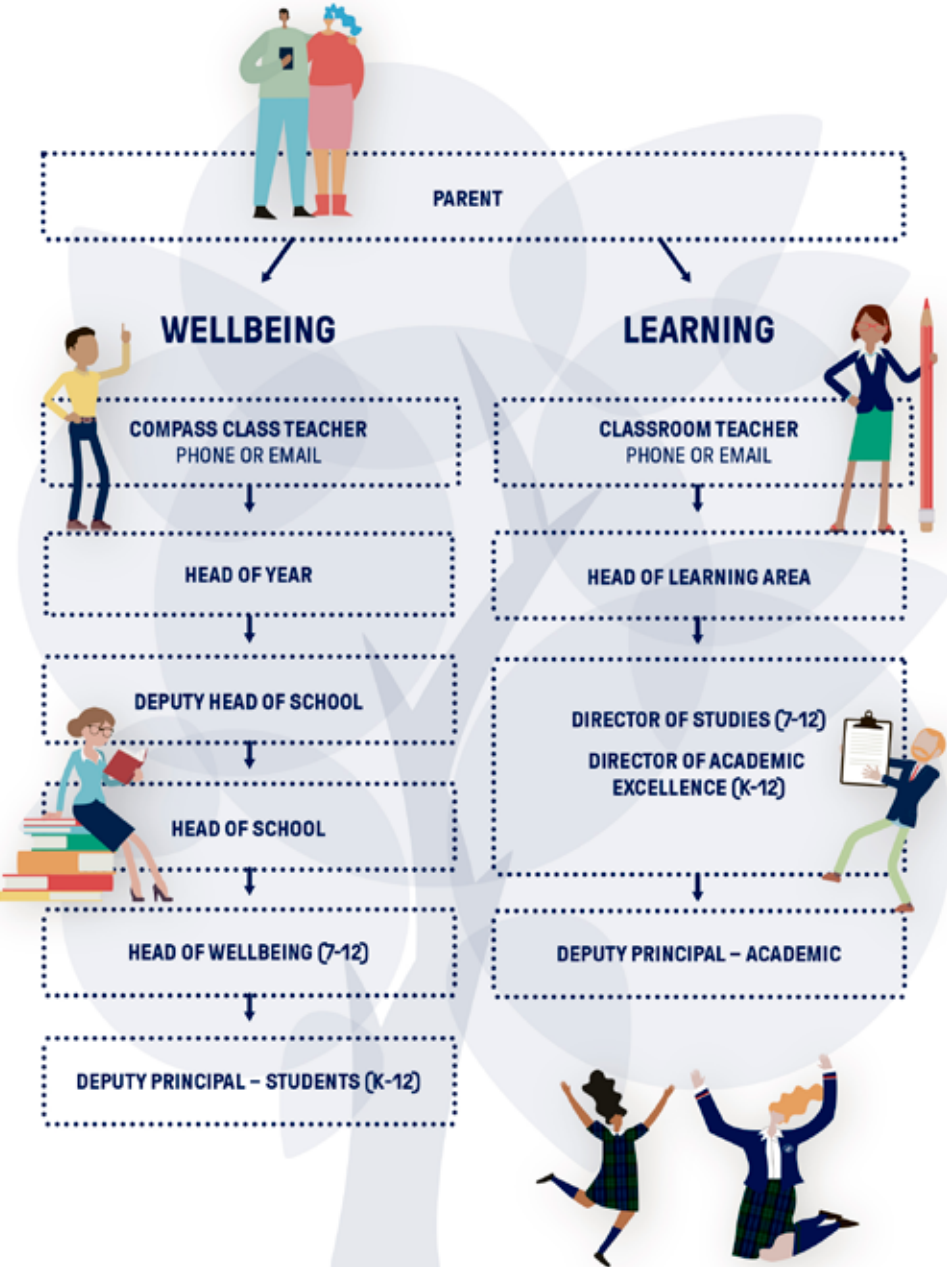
PARENT

WELLBEING

COMPASS CLASS TEACHER
PHONE OR EMAIL

HEAD OF YEAR

DEPUTY HEAD OF SCHOOL

HEAD OF SCHOOL

HEAD OF WELLBEING (7-12)

DEPUTY PRINCIPAL – STUDENTS (K-12)

LEARNING

CLASSROOM TEACHER
PHONE OR EMAIL

HEAD OF LEARNING AREA

DIRECTOR OF STUDIES (7-12)

DIRECTOR OF ACADEMIC EXCELLENCE (K-12)

DEPUTY PRINCIPAL – ACADEMIC